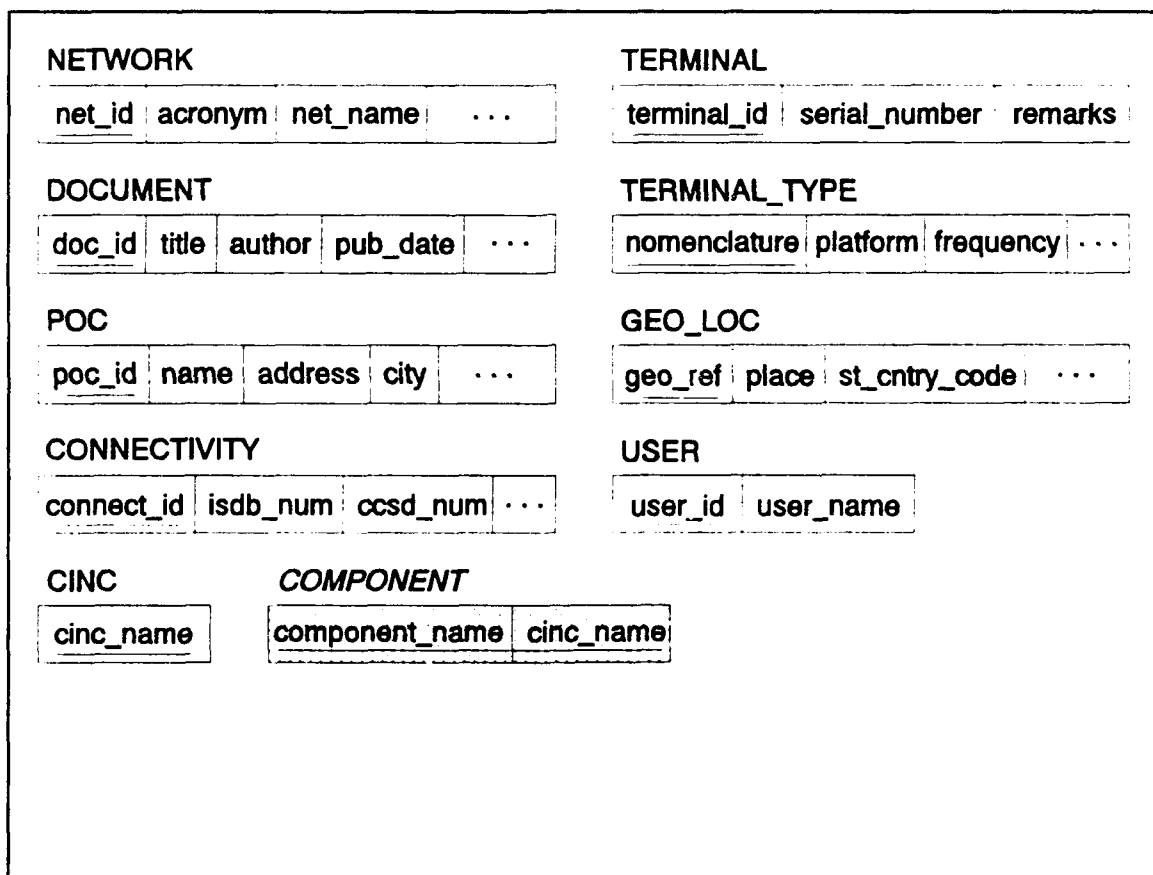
NETWORK

| net_id | acronym | net_name | ... |
|---|---|---|---|

TERMINAL

| terminal_id | serial_number | remarks |
|---|---|---|

DOCUMENT

| doc_id | title | author | pub_date | ... |
|---|---|---|---|---|

TERMINAL_TYPE

| nomenclature | platform | frequency | ... |
|---|---|---|---|

POC

| poc_id | name | address | city | ... |
|---|---|---|---|---|

GEO_LOC

| geo_ref | place | st_cntry_code | ... |
|---|---|---|---|

CONNECTIVITY

| connect_id | isdb_num | ccsd_num | ... |
|---|---|---|---|

USER

| user_id | user_name |
|---|---|

CINC

| cinc_name |
|---|

*COMPONENT*

| component_name | cinc_name |
|---|---|